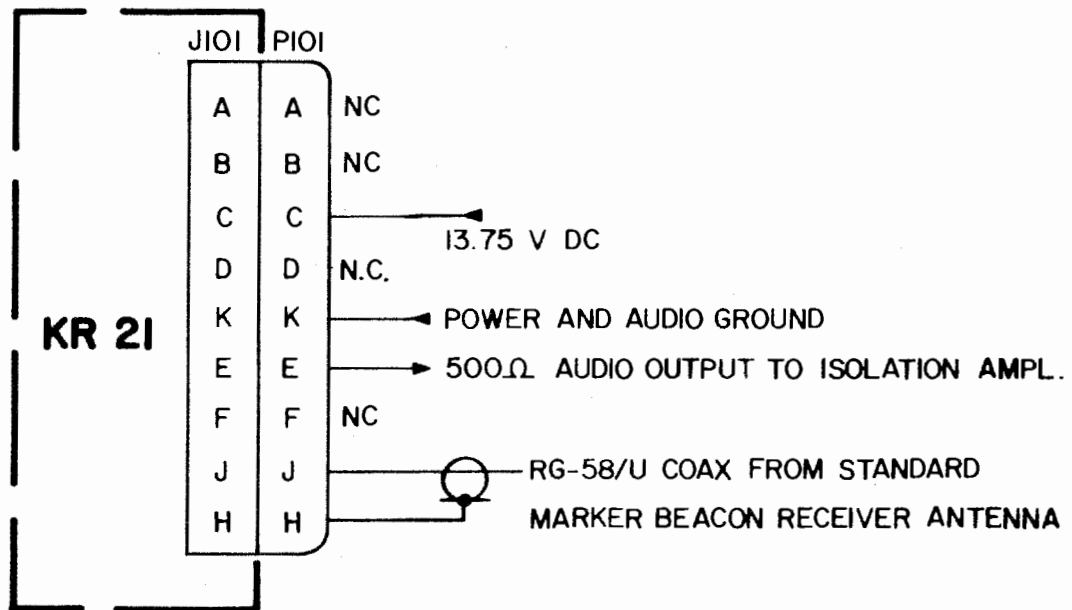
KR 21

| J101 | P101 | |
|---|---|---|
| A | A | NC |
| B | B | NC |
| C | C | 13.75 V DC |
| D | D | N.C. |
| K | K | POWER AND AUDIO GROUND |
| E | E | 500Ω AUDIO OUTPUT TO ISOLATION AMPL. |
| F | F | NC |
| J | J | RG-58/U COAX FROM STANDARD |
| H | H | MARKER BEACON RECEIVER ANTENNA |